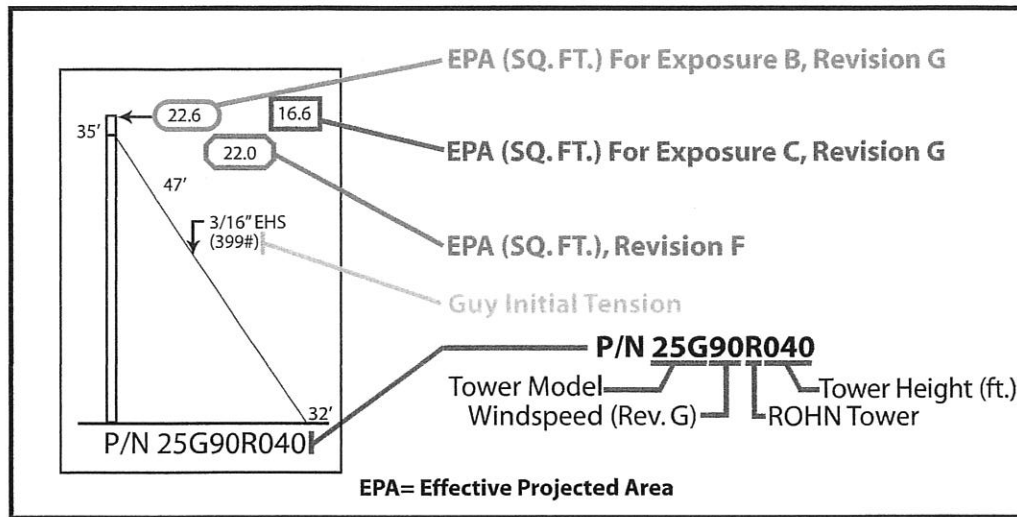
35'

22.6

16.6

22.0

47'

3/16" EHS
(399#)

32'

P/N 25G90R040

EPA (SQ. FT.) For Exposure B, Revision G

EPA (SQ. FT.) For Exposure C, Revision G

EPA (SQ. FT.), Revision F

Guy Initial Tension

P/N 25G90R040

Tower Model

Windspeed (Rev. G)

ROHN Tower

Tower Height (ft.)

EPA= Effective Projected Area